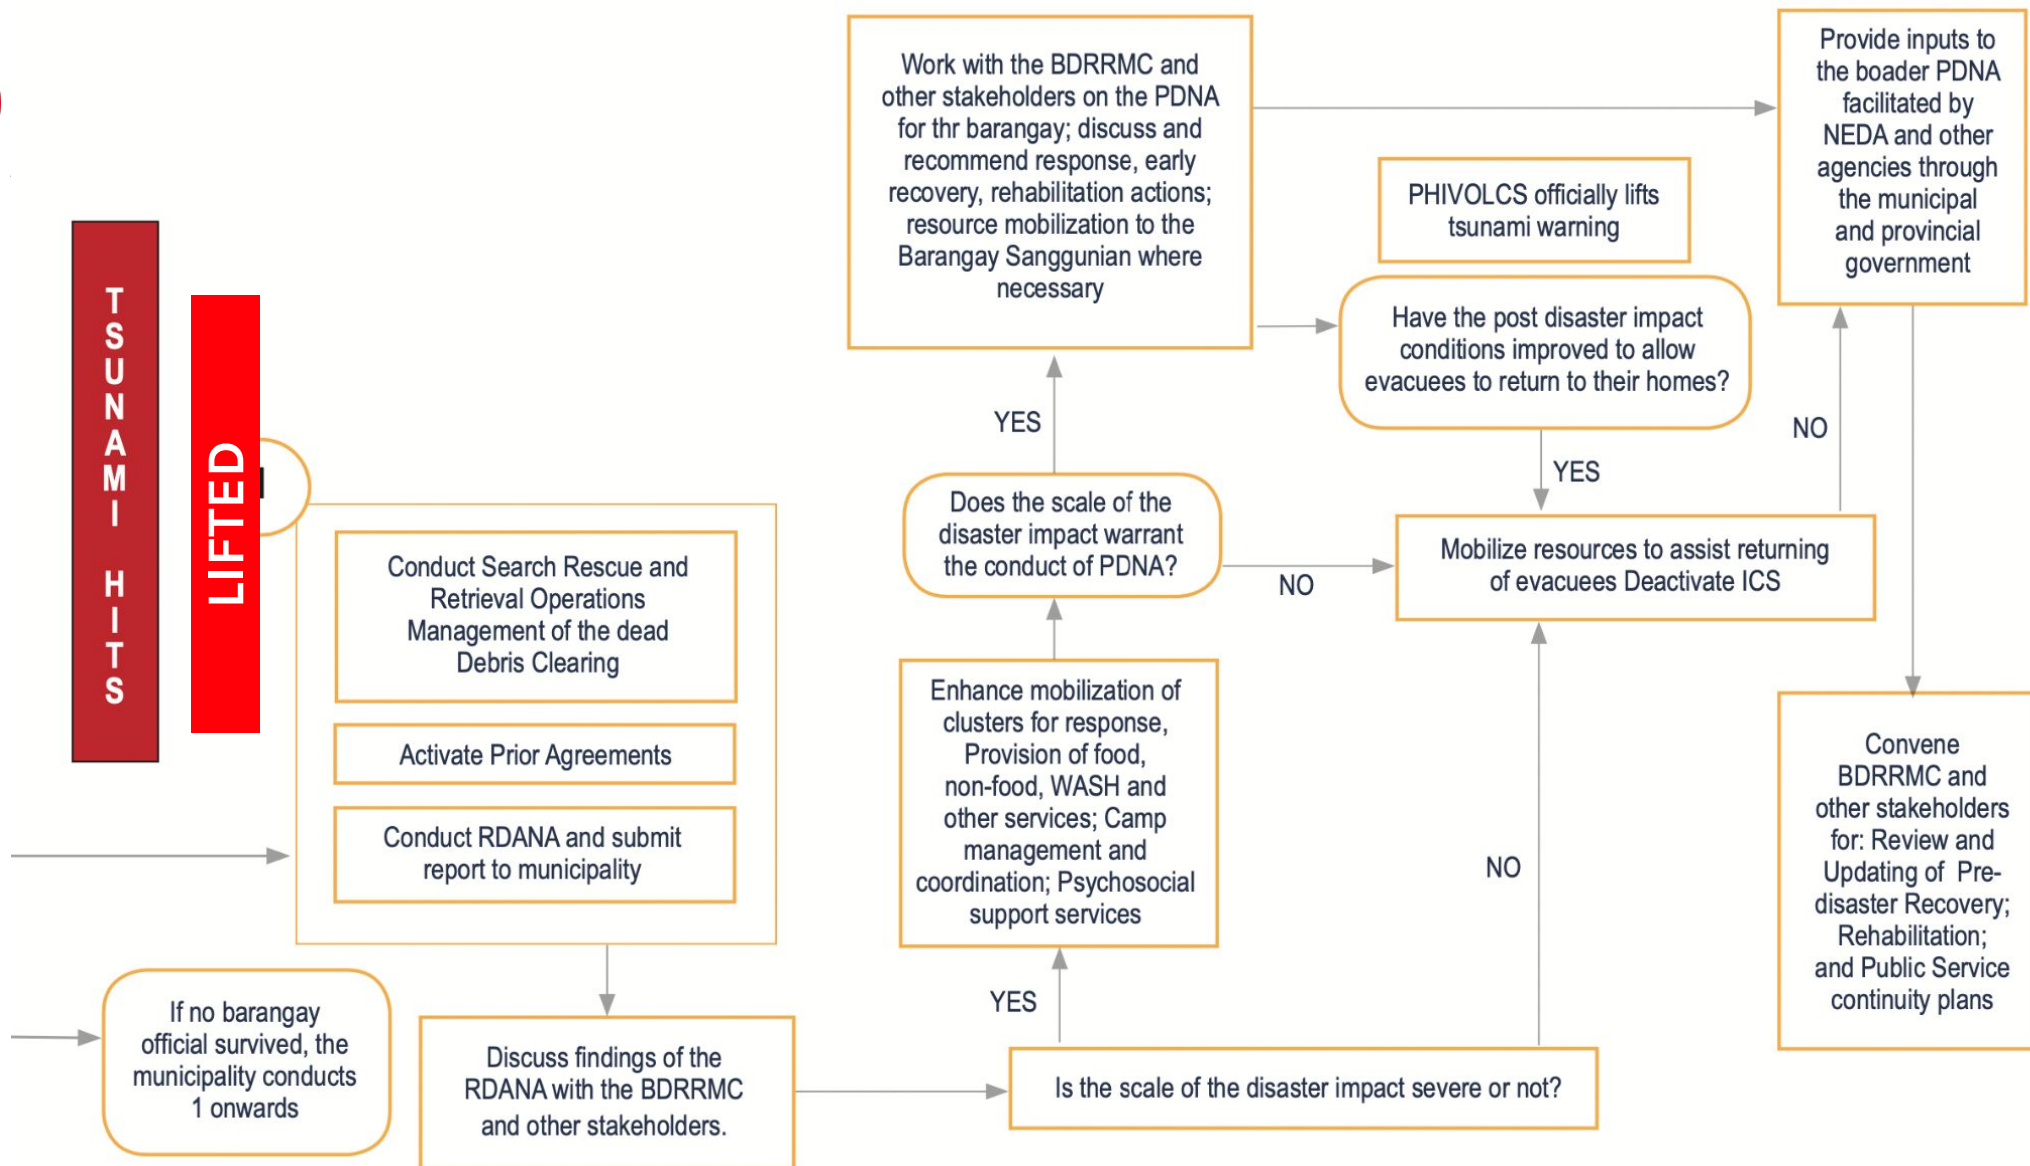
TSUNAMI HITS

LIFTED

Conduct Search Rescue and Retrieval Operations Management of the dead Debris Clearing

Activate Prior Agreements

Conduct RDANA and submit report to municipality

If no barangay official survived, the municipality conducts 1 onwards

Discuss findings of the RDANA with the BDRRMC and other stakeholders.

Is the scale of the disaster impact severe or not?

YES

Enhance mobilization of clusters for response, Provision of food, non-food, WASH and other services; Camp management and coordination; Psychosocial support services

Does the scale of the disaster impact warrant the conduct of PDNA?

YES

Work with the BDRRMC and other stakeholders on the PDNA for thr barangay; discuss and recommend response, early recovery, rehabilitation actions; resource mobilization to the Barangay Sanggunian where necessary

NO

PHIVOLCS officially lifts tsunami warning

Have the post disaster impact conditions improved to allow evacuees to return to their homes?

YES

Mobilize resources to assist returning of evacuees Deactivate ICS

NO

NO

Provide inputs to the boader PDNA facilitated by NEDA and other agencies through the municipal and provincial government

Convene BDRRMC and other stakeholders for: Review and Updating of Pre-disaster Recovery; Rehabilitation; and Public Service continuity plans